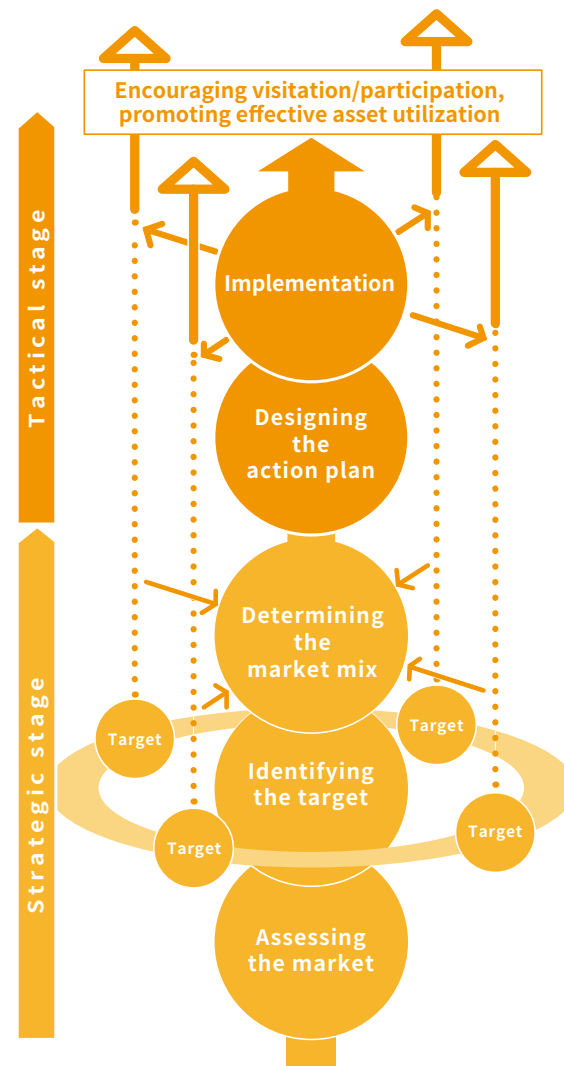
Encouraging visitation/participation, promoting effective asset utilization

Tactical stage

Implementation

Designing the action plan

Strategic stage

Determining the market mix

Target

Target

Identifying the target

Target

Target

Assessing the market